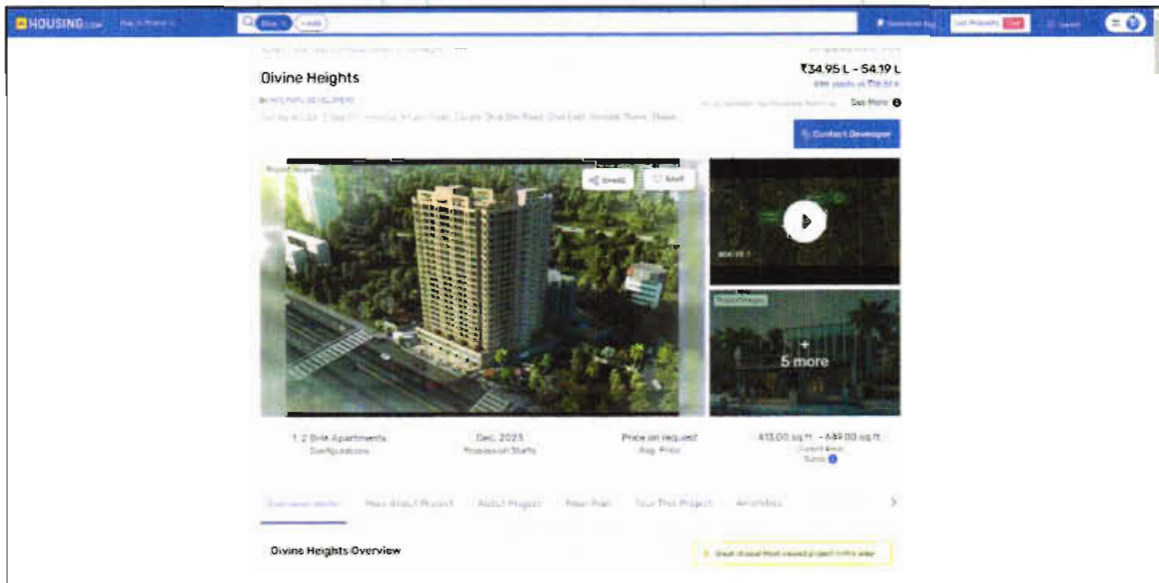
HOUSING.com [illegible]

Buy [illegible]

Download App List Property FREE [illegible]

Divine Heights

₹34.95 L - 54.19 L

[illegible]

By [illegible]

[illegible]

See More

Contact Developer

Share Save

5 more

1, 2 BHK Apartments
Configurations

Dec, 2025
Possession Starts

Price on request
Avg. Price

413.00 sq.ft. - 649.00 sq.ft.
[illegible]

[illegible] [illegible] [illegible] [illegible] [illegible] Amenities

Divine Heights Overview

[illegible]